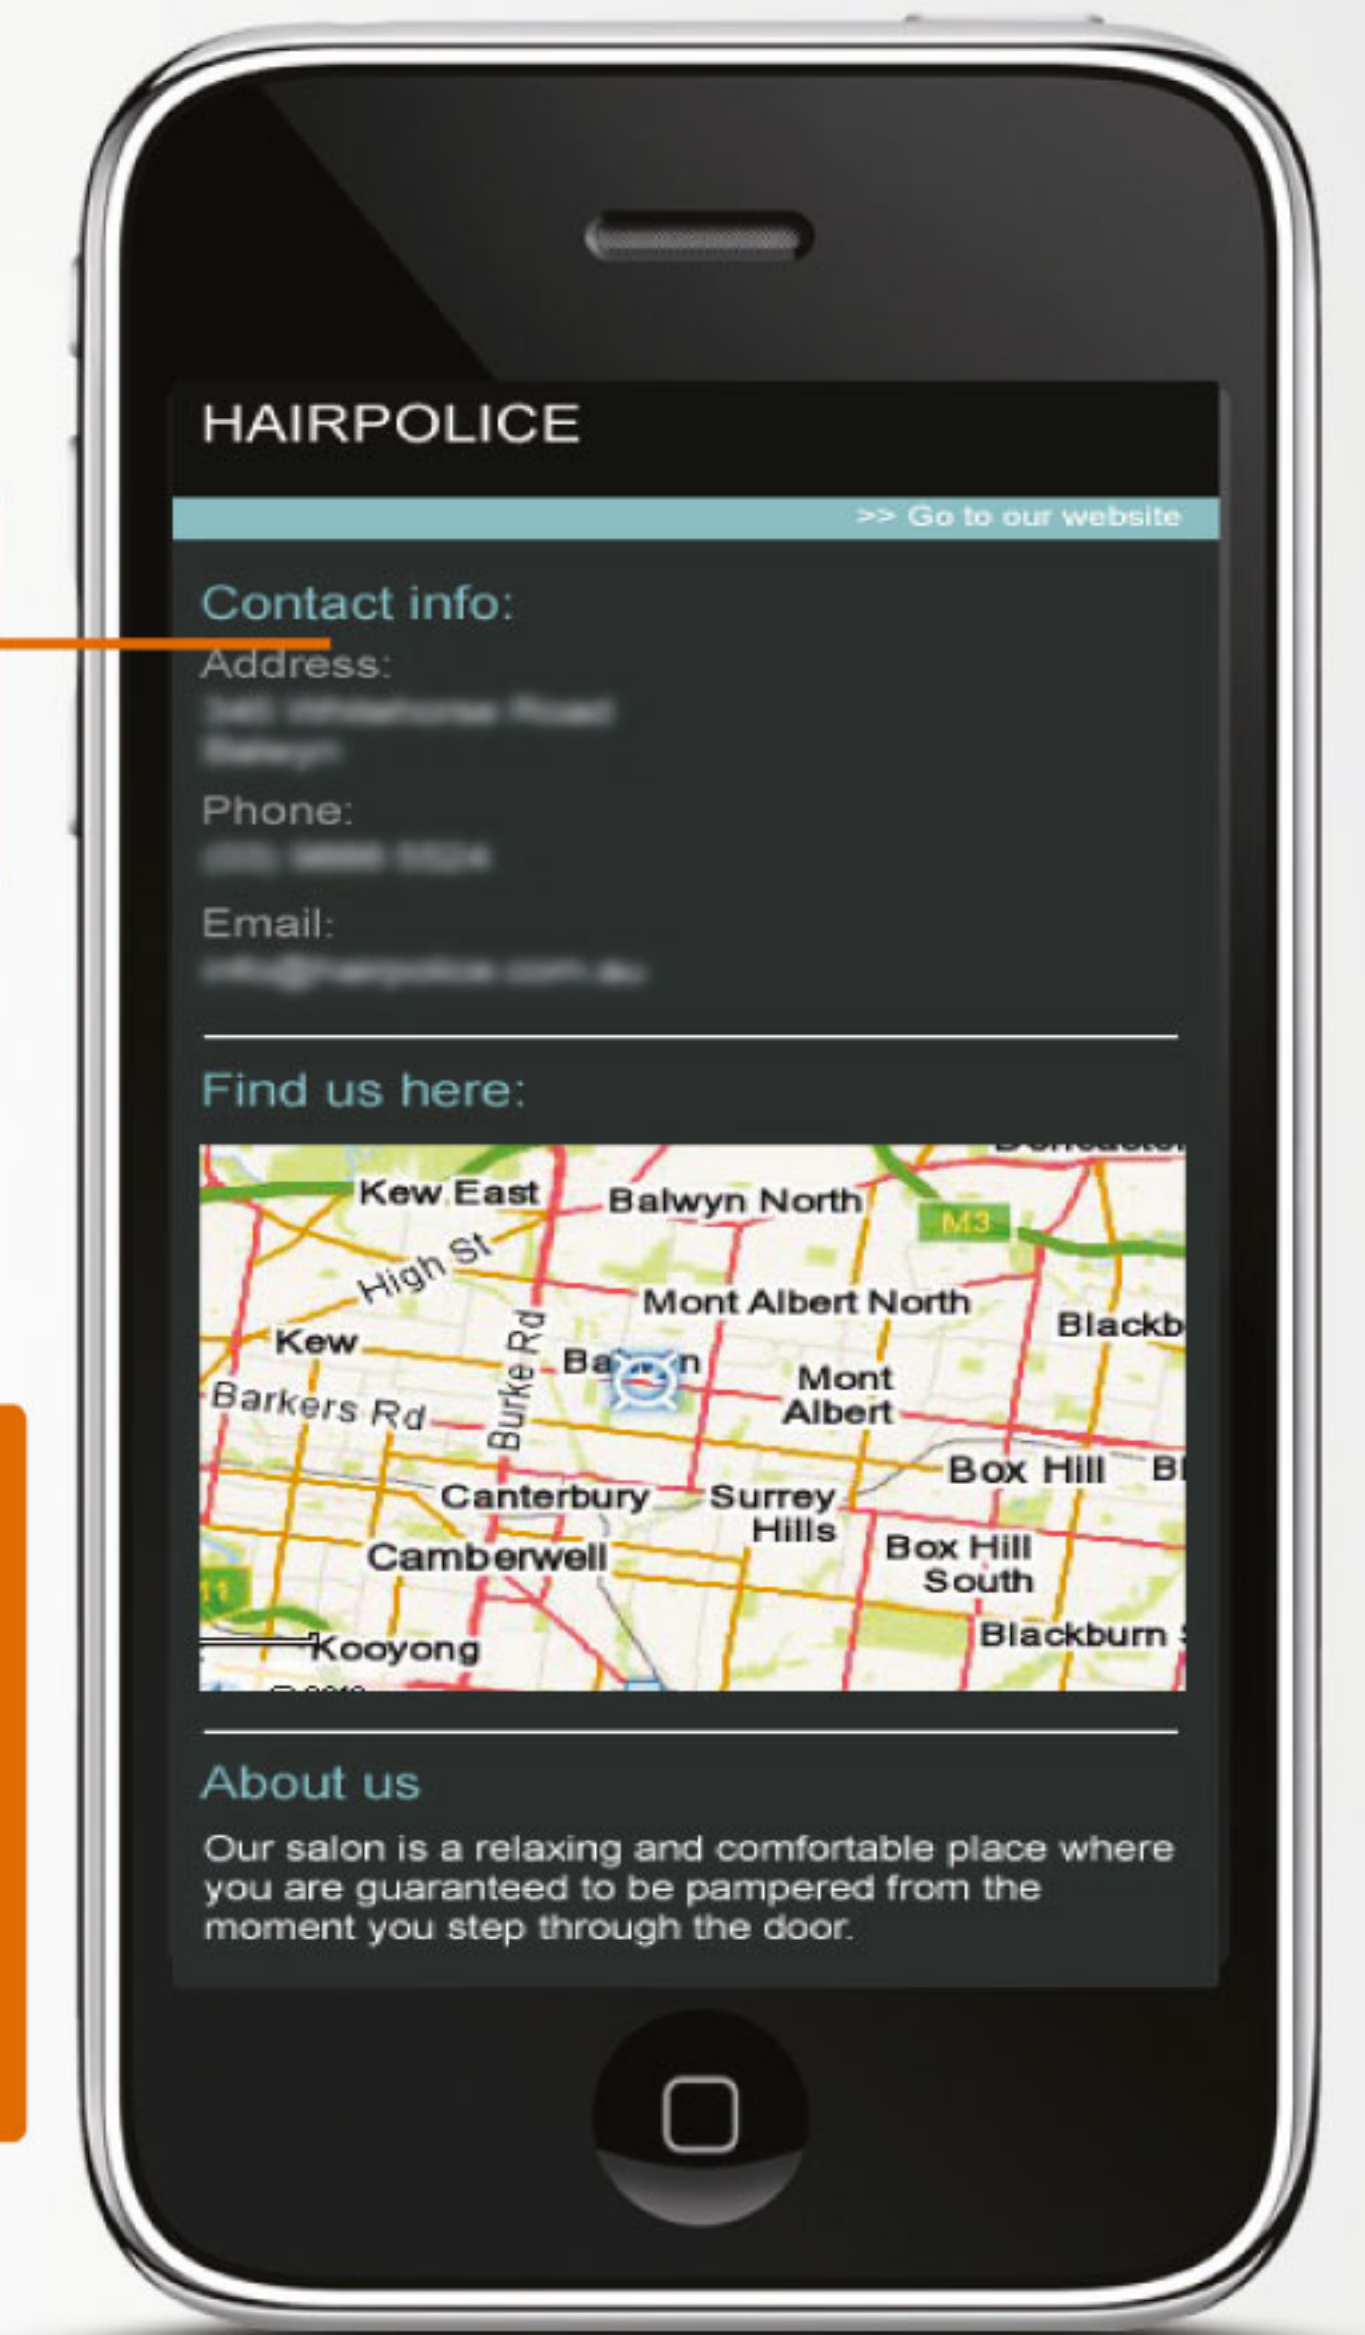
HAIRPOLICE

>> Go to our website

Contact info:

Address:
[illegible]
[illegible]

Phone:
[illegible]

Email:
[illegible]

Find us here:

Kew East
Balwyn North
M3
High St
Mont Albert North
Blackb
Kew
Burke Rd
Ba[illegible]n
Mont Albert
Barkers Rd
Box Hill
Bl
Canterbury
Surrey Hills
Camberwell
Box Hill South
Kooyong
Blackburn

About us

Our salon is a relaxing and comfortable place where you are guaranteed to be pampered from the moment you step through the door.